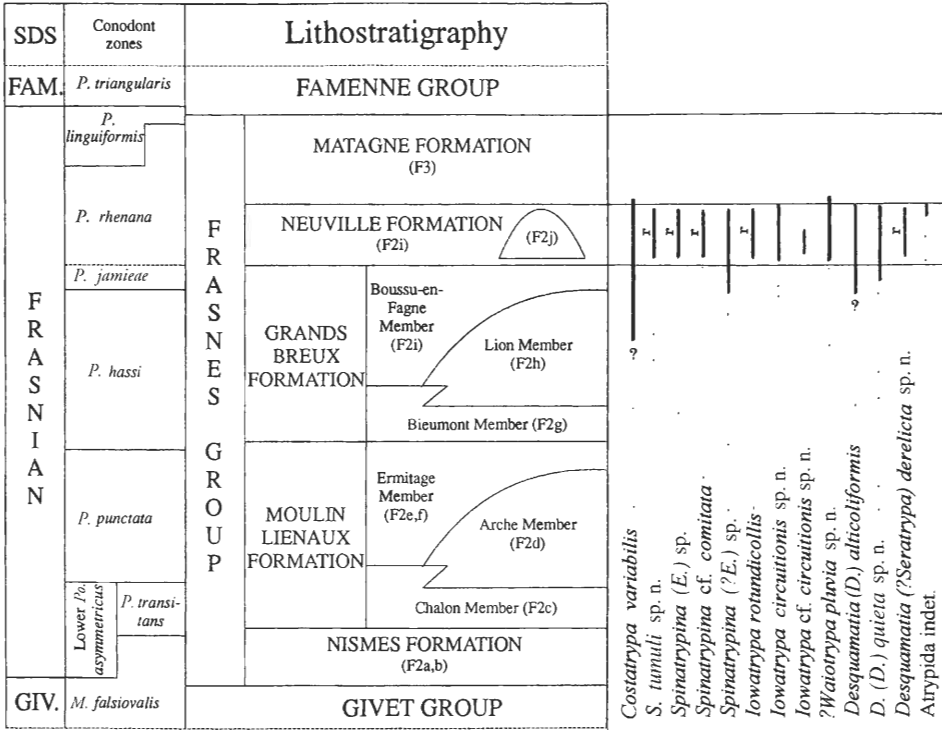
| SDS | Conodont zones | | Lithostratigraphy | |
|---|---|---|---|---|
| FAM. | P. triangularis | | FAMENNE GROUP | |
| FRASNIAN | P. linguiformis | FRASNES GROUP | MATAGNE FORMATION (F3) | |
| | P. rhenana | | NEUVILLE FORMATION (F2i) | (F2j) |
| | P. jamieae | | GRANDS BREUX FORMATION | Boussu-en-Fagne Member (F2i) / Lion Member (F2h) |
| | P. hassi | | | Bieumont Member (F2g) |
| | P. punctata | | MOULIN LIENAUX FORMATION | Ermitage Member (F2e,f) / Arche Member (F2d) |
| | Lower Pa. asymmetricus / P. transitans | | | Chalon Member (F2c) |
| | | | NISMES FORMATION (F2a,b) | |
| GIV. | M. falsiovalis | | GIVET GROUP | |

r r r r r

?

?

Costatrypa variabilis
S. tumuli sp. n.
Spinatrypina (E.) sp.
Spinatrypina cf. comitata
Spinatrypina (?E.) sp.
Iowatrypa rotundicollis
Iowatrypa circuitionis sp. n.
Iowatrypa cf. circuitionis sp. n.
?Waiotrypa pluvia sp. n.
Desquamatia (D.) alticoliformis
D. (D.) quieta sp. n.
Desquamatia (?Seratrypa) derelicta sp. n.
Atrypida indet.